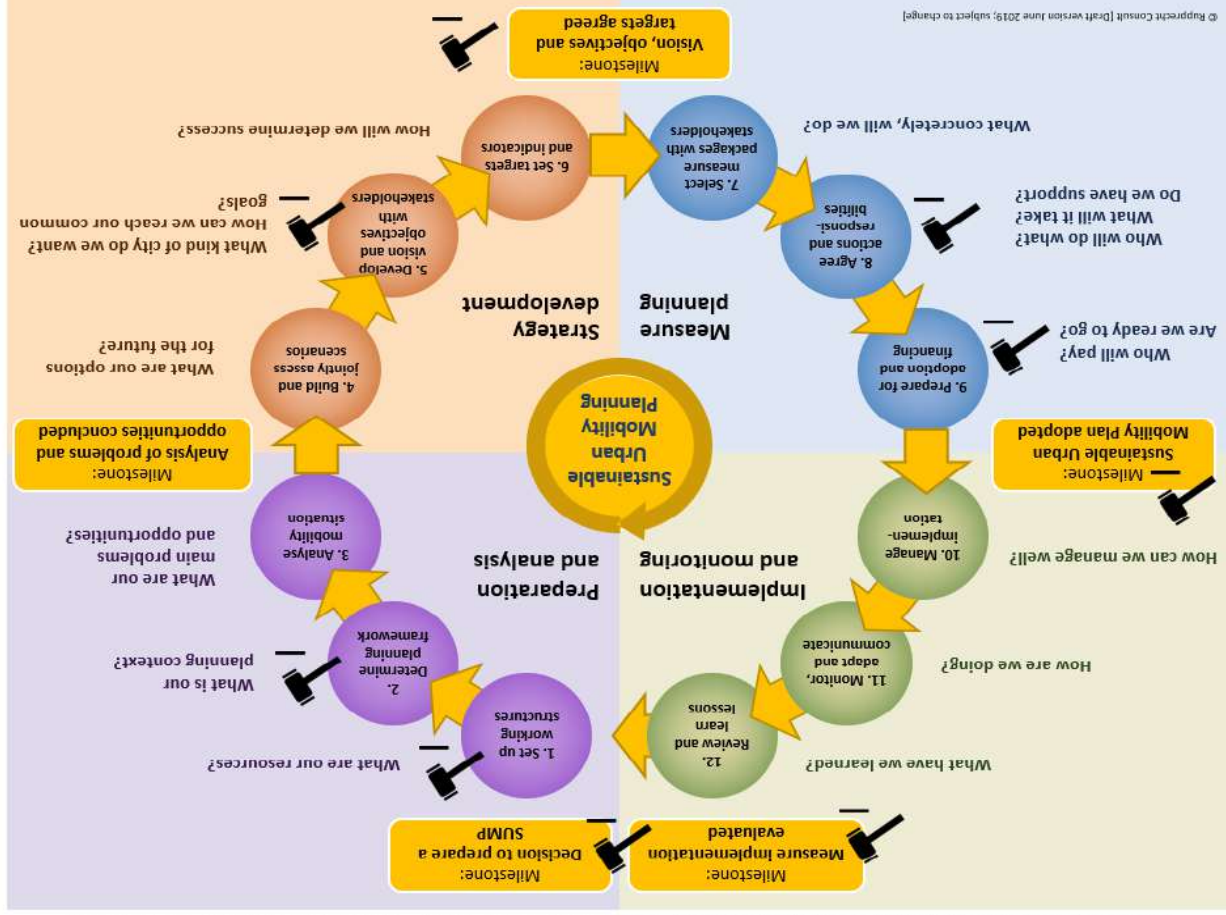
Sustainable Urban Mobility Planning

Preparation and analysis

Milestone: Decision to prepare a SUMP

1. Set up working structures

What are our resources?

2. Determine planning framework

What is our planning context?

3. Analyse mobility situation

What are our main problems and opportunities?

Milestone: Analysis of problems and opportunities concluded

Strategy development

4. Build and jointly assess scenarios

What are our options for the future?

5. Develop vision and objectives with stakeholders

What kind of city do we want? How can we reach our common goals?

6. Set targets and indicators

How will we determine success?

Milestone: Vision, objectives and targets agreed

Measure planning

7. Select measure packages with stakeholders

What concretely, will we do?

8. Agree actions and responsi-bilities

Who will do what? What will it take? Do we have support?

9. Prepare for adoption and financing

Who will pay? Are we ready to go?

Milestone: Sustainable Urban Mobility Plan adopted

Implementation and monitoring

10. Manage implemen-tation

How can we manage well?

11. Monitor, adapt and communicate

How are we doing?

12. Review and learn lessons

What have we learned?

Milestone: Measure implementation evaluated

© Rupprecht Consult [Draft version June 2019, subject to change]